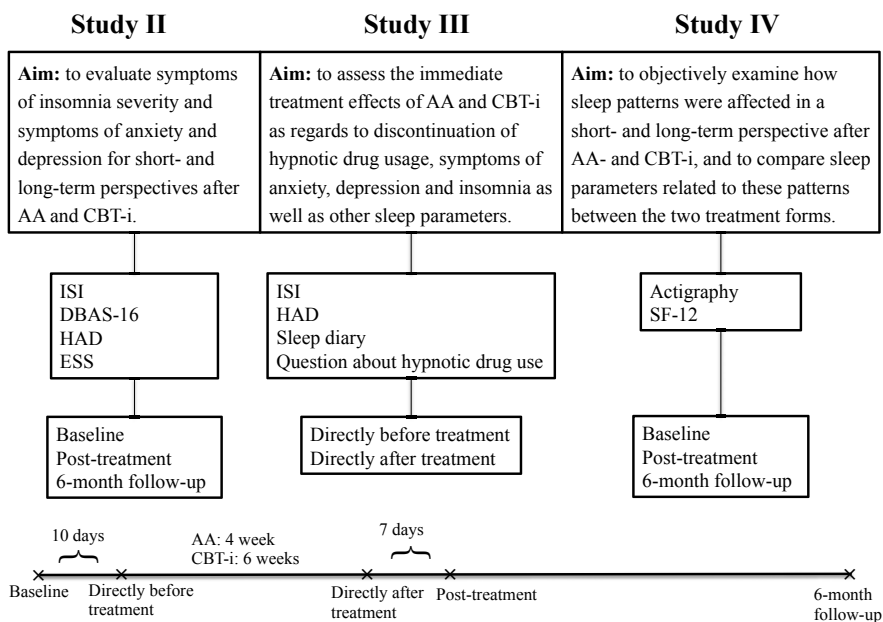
Study II

Aim: to evaluate symptoms of insomnia severity and symptoms of anxiety and depression for short- and long-term perspectives after AA and CBT-i.

ISI
DBAS-16
HAD
ESS

Baseline
Post-treatment
6-month follow-up

Study III

Aim: to assess the immediate treatment effects of AA and CBT-i as regards to discontinuation of hypnotic drug usage, symptoms of anxiety, depression and insomnia as well as other sleep parameters.

ISI
HAD
Sleep diary
Question about hypnotic drug use

Directly before treatment
Directly after treatment

Study IV

Aim: to objectively examine how sleep patterns were affected in a short- and long-term perspective after AA- and CBT-i, and to compare sleep parameters related to these patterns between the two treatment forms.

Actigraphy
SF-12

Baseline
Post-treatment
6-month follow-up

10 days

AA: 4 week
CBT-i: 6 weeks

7 days

Baseline

Directly before treatment

Directly after treatment

Post-treatment

6-month follow-up